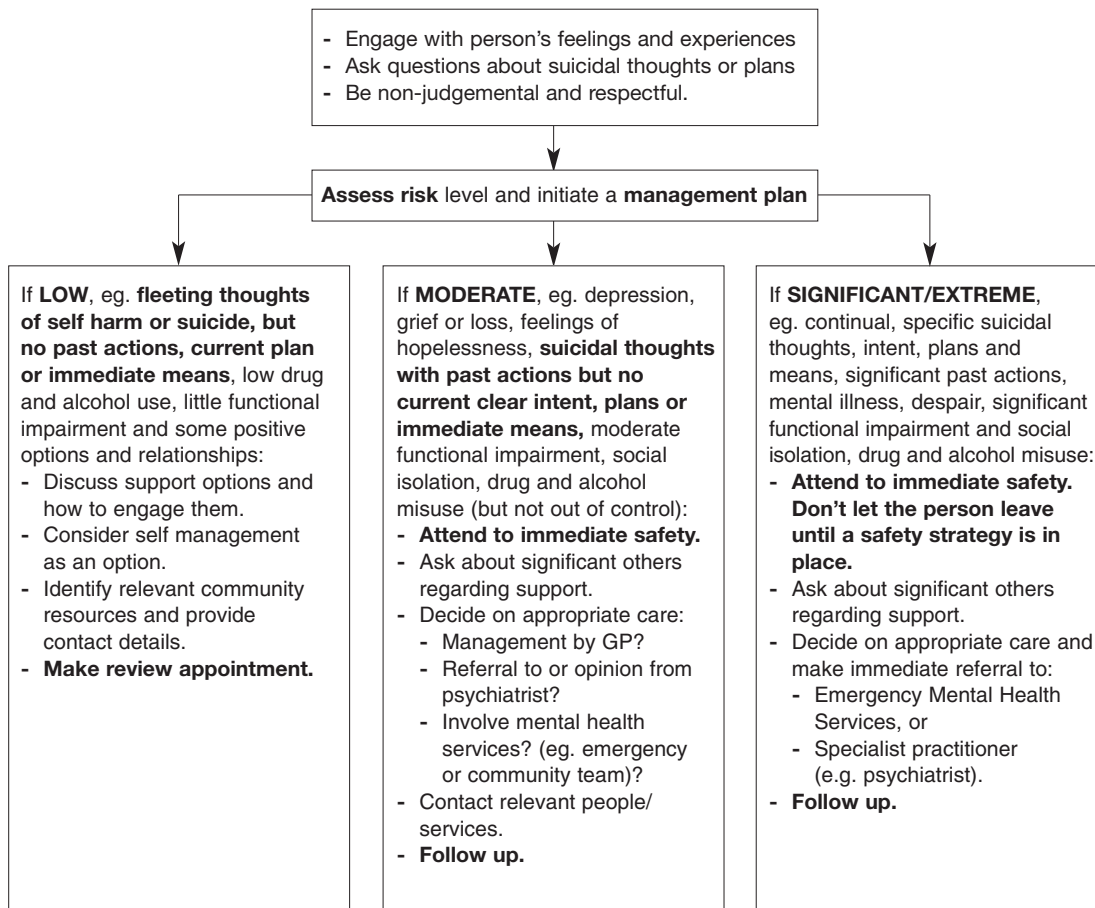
- Engage with person's feelings and experiences
- Ask questions about suicidal thoughts or plans
- Be non-judgemental and respectful.

**Assess risk** level and initiate a **management plan**

If **LOW**, eg. **fleeting thoughts of self harm or suicide, but no past actions, current plan or immediate means**, low drug and alcohol use, little functional impairment and some positive options and relationships:
- Discuss support options and how to engage them.
- Consider self management as an option.
- Identify relevant community resources and provide contact details.
- **Make review appointment.**

If **MODERATE**, eg. depression, grief or loss, feelings of hopelessness, **suicidal thoughts with past actions but no current clear intent, plans or immediate means,** moderate functional impairment, social isolation, drug and alcohol misuse (but not out of control):
- **Attend to immediate safety.**
- Ask about significant others regarding support.
- Decide on appropriate care:
  - Management by GP?
  - Referral to or opinion from psychiatrist?
  - Involve mental health services? (eg. emergency or community team)?
- Contact relevant people/ services.
- **Follow up.**

If **SIGNIFICANT/EXTREME**, eg. continual, specific suicidal thoughts, intent, plans and means, significant past actions, mental illness, despair, significant functional impairment and social isolation, drug and alcohol misuse:
- **Attend to immediate safety. Don't let the person leave until a safety strategy is in place.**
- Ask about significant others regarding support.
- Decide on appropriate care and make immediate referral to:
  - Emergency Mental Health Services, or
  - Specialist practitioner (e.g. psychiatrist).
- **Follow up.**